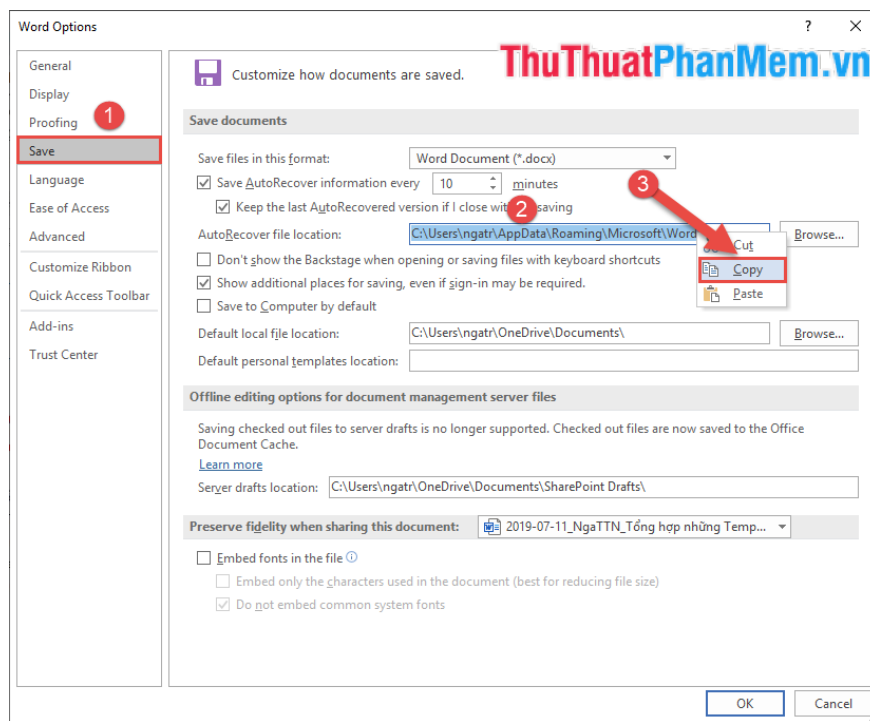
Word Options

?

General
Display
Proofing
Save
Language
Ease of Access
Advanced
Customize Ribbon
Quick Access Toolbar
Add-ins
Trust Center

1

Customize how documents are saved.

ThuThuatPhanMem.vn

Save documents

Save files in this format: Word Document (*.docx)

Save AutoRecover information every 10 minutes

Keep the last AutoRecovered version if I close wit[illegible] saving

2

3

AutoRecover file location: C:\Users\ngatr\AppData\Roaming\Microsoft\Word

Browse...

Cut
Copy
Paste

Don't show the Backstage when opening or saving files with keyboard shortcuts

Show additional places for saving, even if sign-in may be required.

Save to Computer by default

Default local file location: C:\Users\ngatr\OneDrive\Documents\

Browse...

Default personal templates location:

Offline editing options for document management server files

Saving checked out files to server drafts is no longer supported. Checked out files are now saved to the Office Document Cache.

Learn more

Server drafts location: C:\Users\ngatr\OneDrive\Documents\SharePoint Drafts\

Preserve fidelity when sharing this document: 2019-07-11_NgaTTN_Tổng hợp những Temp...

Embed fonts in the file

Embed only the characters used in the document (best for reducing file size)

Do not embed common system fonts

OK

Cancel